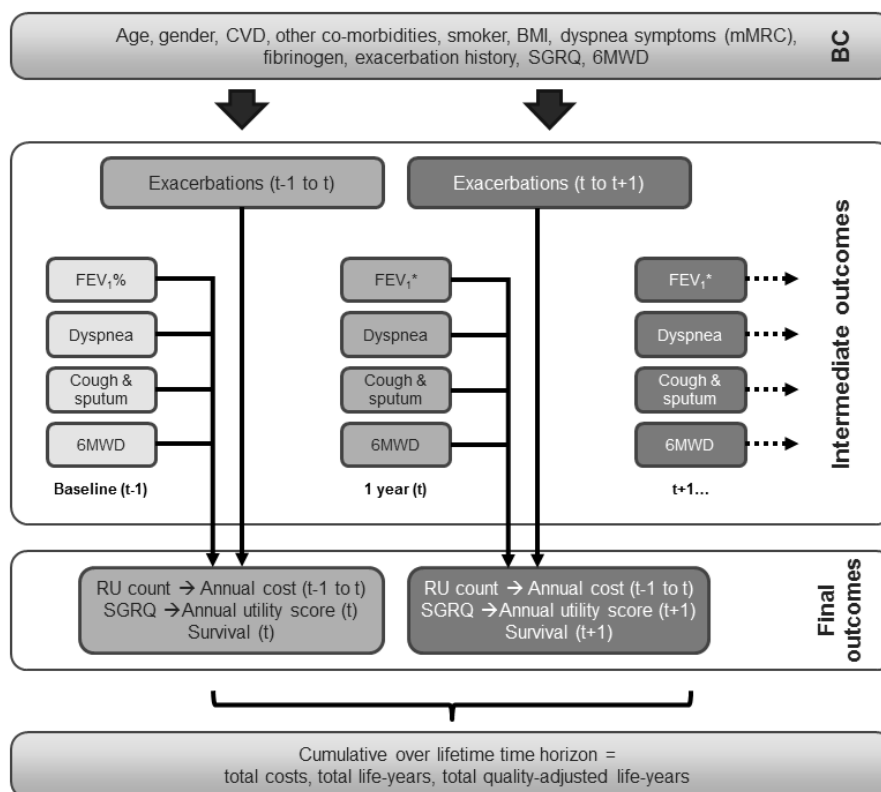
Age, gender, CVD, other co-morbidities, smoker, BMI, dyspnea symptoms (mMRC), fibrinogen, exacerbation history, SGRQ, 6MWD

BC

Exacerbations (t-1 to t)

Exacerbations (t to t+1)

Intermediate outcomes

$FEV_1\%$

Dyspnea

Cough & sputum

6MWD

Baseline (t-1)

$FEV_1$*

Dyspnea

Cough & sputum

6MWD

1 year (t)

$FEV_1$*

Dyspnea

Cough & sputum

6MWD

t+1...

Final outcomes

RU count → Annual cost (t-1 to t)
SGRQ →Annual utility score (t)
Survival (t)

RU count → Annual cost (t-1 to t)
SGRQ →Annual utility score (t+1)
Survival (t+1)

Cumulative over lifetime time horizon = total costs, total life-years, total quality-adjusted life-years